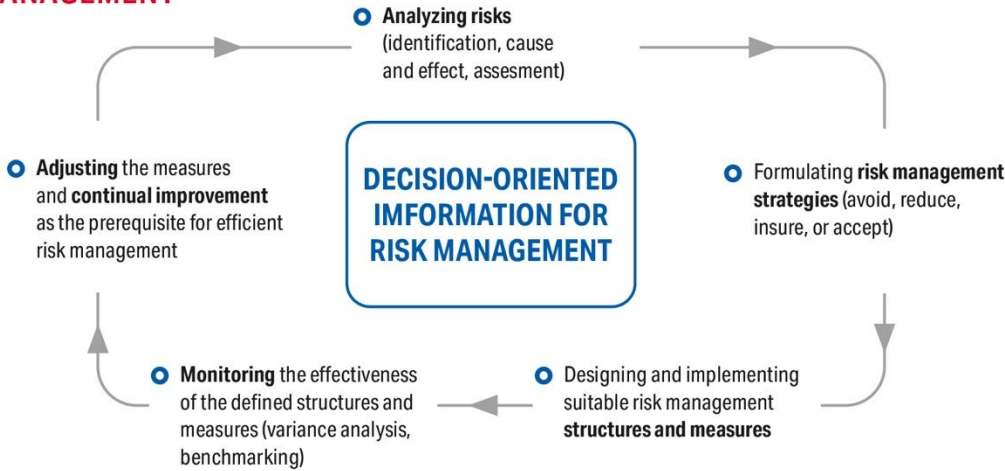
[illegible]ANAGEMENT

Analyzing risks (identification, cause and effect, assesment)

Formulating risk management strategies (avoid, reduce, insure, or accept)

Designing and implementing suitable risk management structures and measures

Monitoring the effectiveness of the defined structures and measures (variance analysis, benchmarking)

Adjusting the measures and continual improvement as the prerequisite for efficient risk management

DECISION-ORIENTED INFORMATION FOR RISK MANAGEMENT